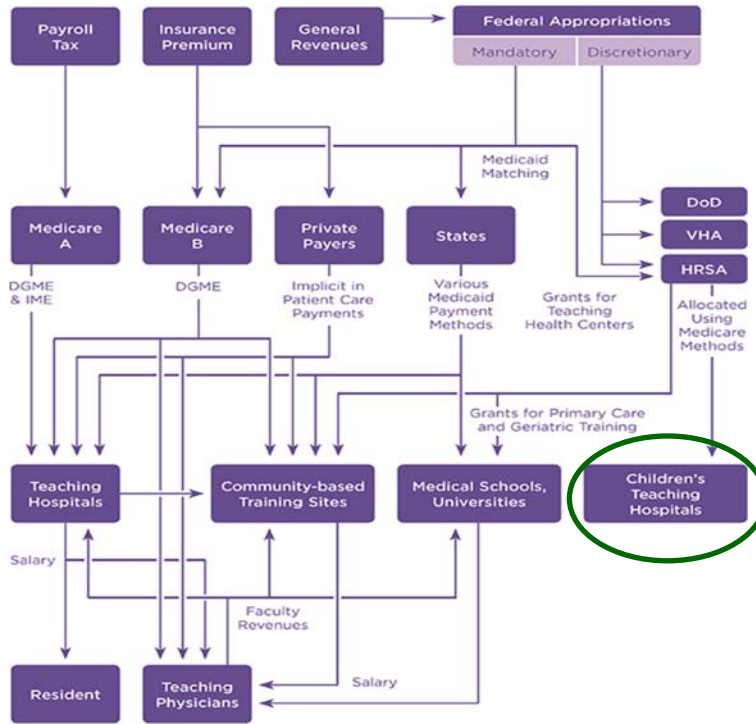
Payroll Tax

Insurance Premium

General Revenues

Federal Appropriations

Mandatory

Discretionary

Medicaid Matching

DoD

VHA

HRSA

Medicare A

Medicare B

Private Payers

States

DGME & IME

DGME

Implicit in Patient Care Payments

Various Medicaid Payment Methods

Grants for Teaching Health Centers

Allocated Using Medicare Methods

Grants for Primary Care and Geriatric Training

Teaching Hospitals

Community-based Training Sites

Medical Schools, Universities

Children's Teaching Hospitals

Salary

Faculty Revenues

Salary

Resident

Teaching Physicians